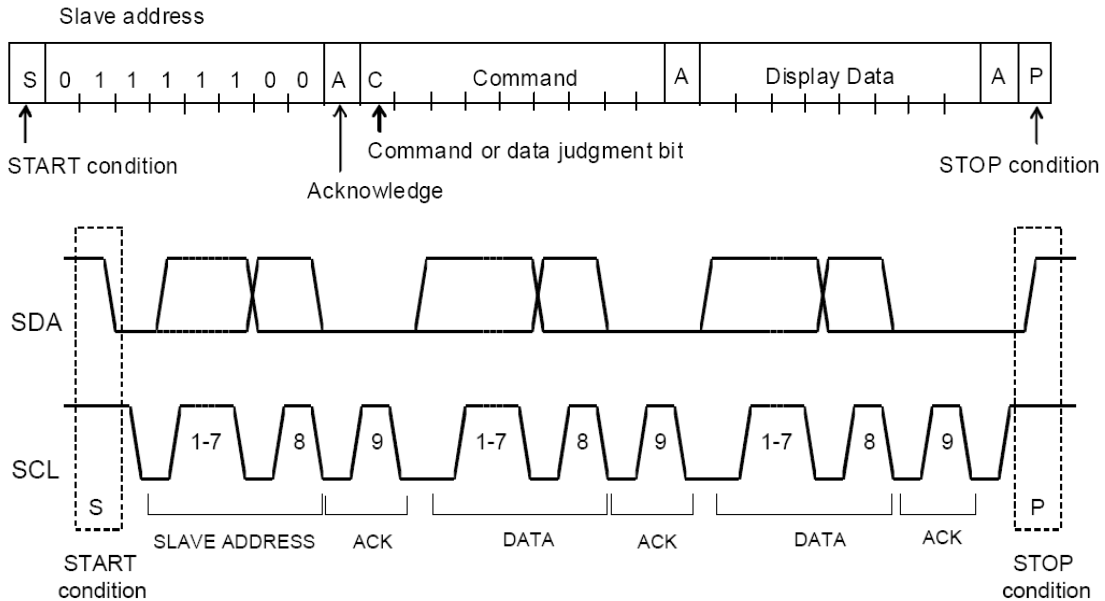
Slave address

S 0 1 1 1 1 1 0 0 A C Command A Display Data A P

START condition

Acknowledge

Command or data judgment bit

STOP condition

SDA

SCL

1-7 8 9 1-7 8 9 1-7 8 9

S

P

START condition

SLAVE ADDRESS

ACK

DATA

ACK

DATA

ACK

STOP condition